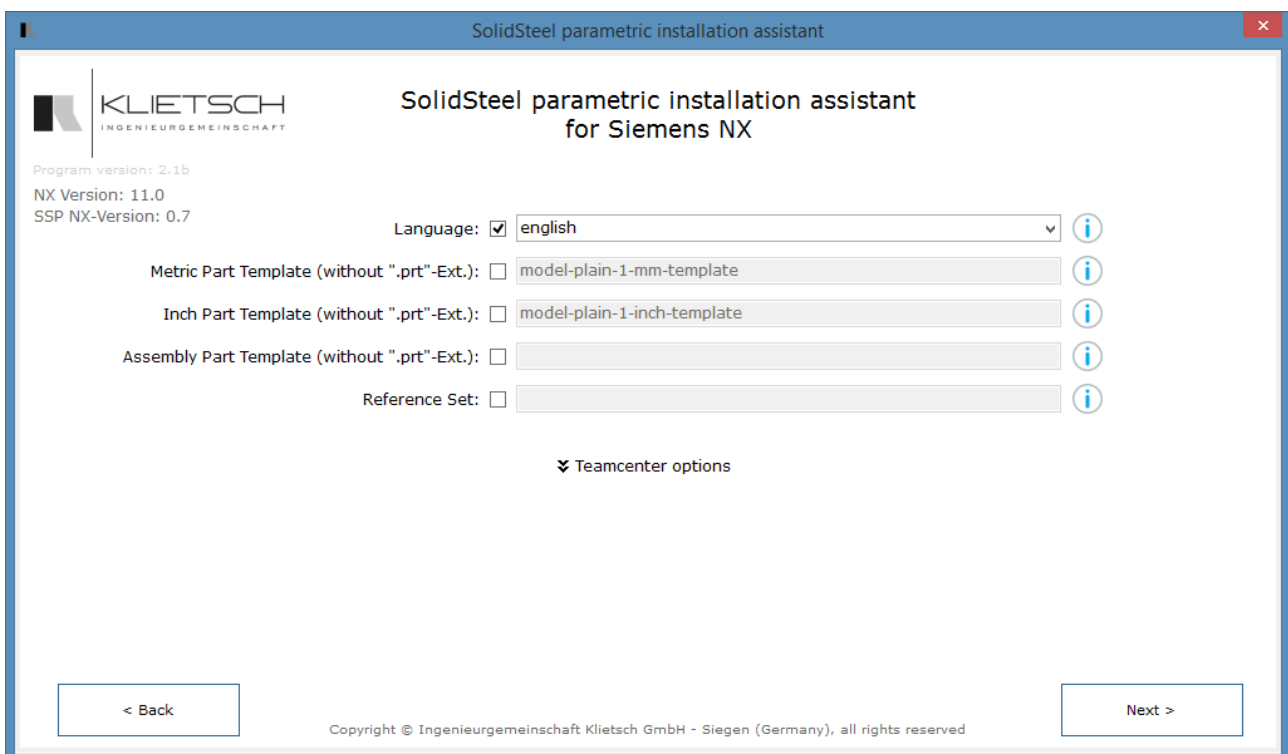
SolidSteel parametric installation assistant

KLIETSCH
INGENIEURGEMEINSCHAFT

SolidSteel parametric installation assistant
for Siemens NX

Program version: 2.1b
NX Version: 11.0
SSP NX-Version: 0.7

Language: english

Metric Part Template (without ".prt"-Ext.): model-plain-1-mm-template

Inch Part Template (without ".prt"-Ext.): model-plain-1-inch-template

Assembly Part Template (without ".prt"-Ext.):

Reference Set:

Teamcenter options

< Back

Copyright © Ingenieurgemeinschaft Klietsch GmbH - Siegen (Germany), all rights reserved

Next >